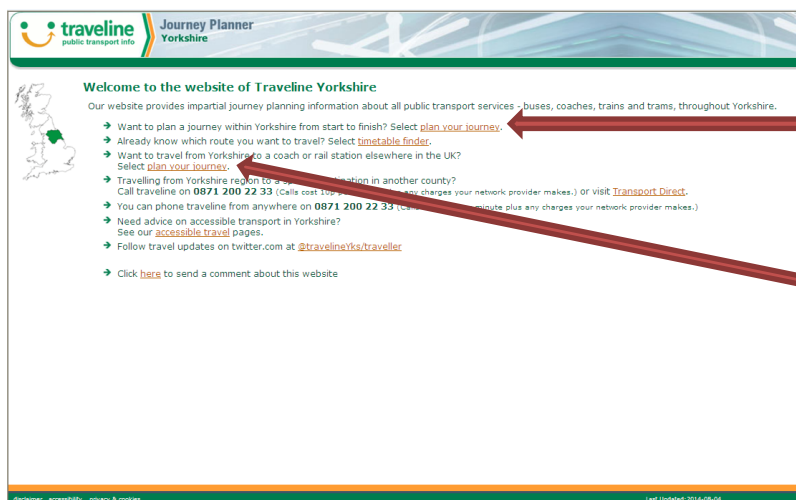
traveline
public transport info

Journey Planner
Yorkshire

Welcome to the website of Traveline Yorkshire

Our website provides impartial journey planning information about all public transport services - buses, coaches, trains and trams, throughout Yorkshire.

Want to plan a journey within Yorkshire from start to finish? Select plan your journey.

Already know which route you want to travel? Select timetable finder.

Want to travel from Yorkshire to a coach or rail station elsewhere in the UK? Select plan your journey.

Travelling from Yorkshire region to a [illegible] destination in another county? Call traveline on 0871 200 22 33 (Calls cost 10p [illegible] any charges your network provider makes.) or visit Transport Direct.

You can phone traveline from anywhere on 0871 200 22 33 (C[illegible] minute plus any charges your network provider makes.)

Need advice on accessible transport in Yorkshire? See our accessible travel pages.

Follow travel updates on twitter.com at @travelineYks/traveller

Click here to send a comment about this website

disclaimer accessibility privacy & cookies

Last Updated: 2014-08-04